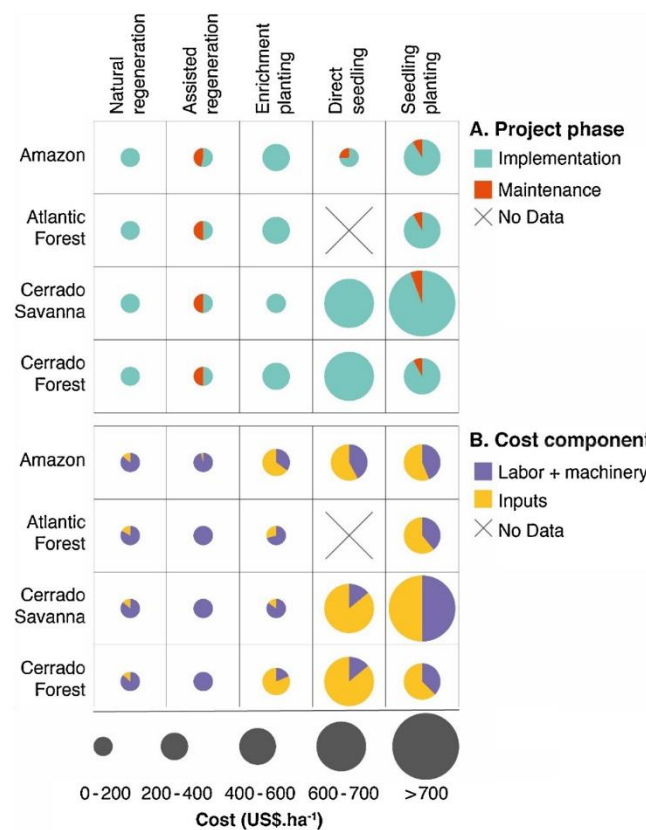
Natural regeneration | Assisted regeneration | Enrichment planting | Direct seedling | Seedling planting

Amazon
Atlantic Forest
Cerrado Savanna
Cerrado Forest

A. Project phase
Implementation
Maintenance
No Data

Amazon
Atlantic Forest
Cerrado Savanna
Cerrado Forest

B. Cost component
Labor + machinery
Inputs
No Data

0-200 200-400 400-600 600-700 >700
Cost (US$.ha$^{-1}$)